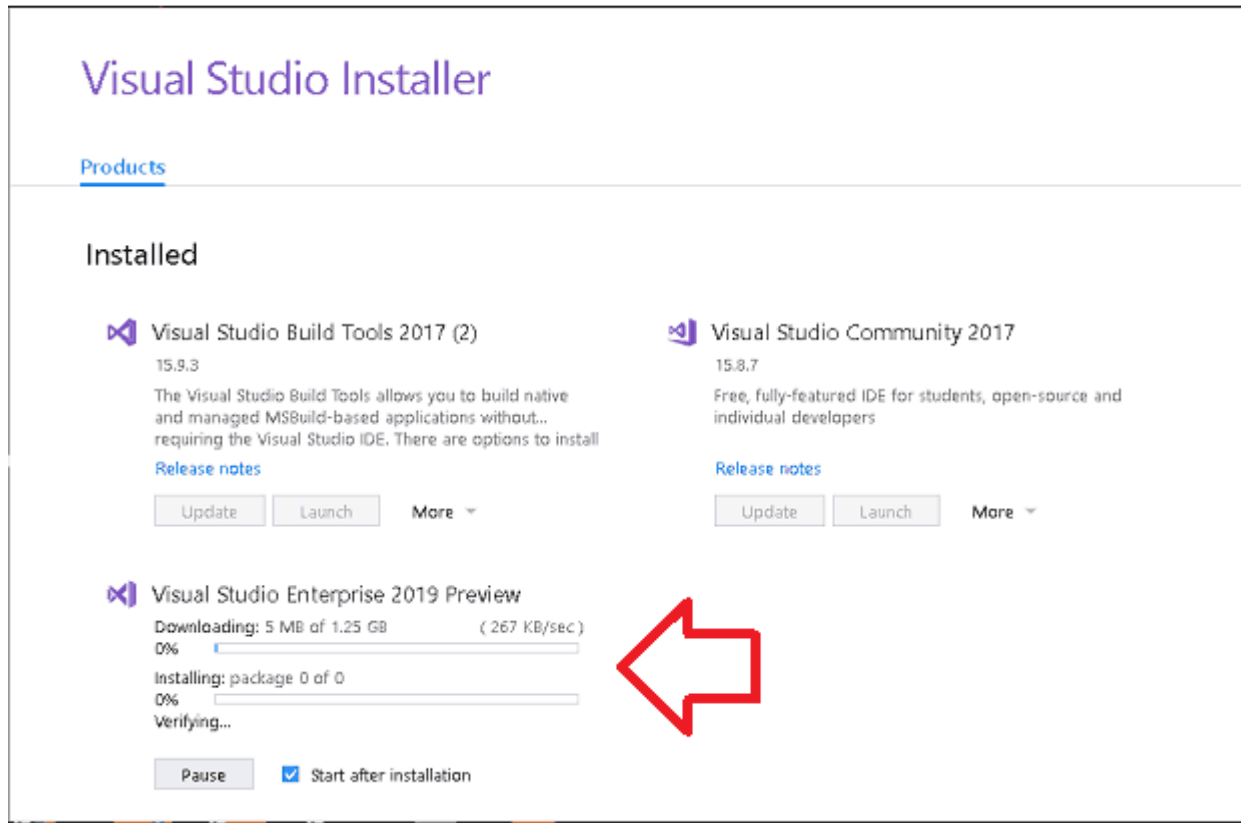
Visual Studio Installer

Products

Installed

Visual Studio Build Tools 2017 (2)
15.9.3
The Visual Studio Build Tools allows you to build native and managed MSBuild-based applications without... requiring the Visual Studio IDE. There are options to install
Release notes
Update Launch More

Visual Studio Community 2017
15.8.7
Free, fully-featured IDE for students, open-source and individual developers
Release notes
Update Launch More

Visual Studio Enterprise 2019 Preview
Downloading: 5 MB of 1.25 GB (267 KB/sec)
0%
Installing: package 0 of 0
0%
Verifying...
Pause Start after installation